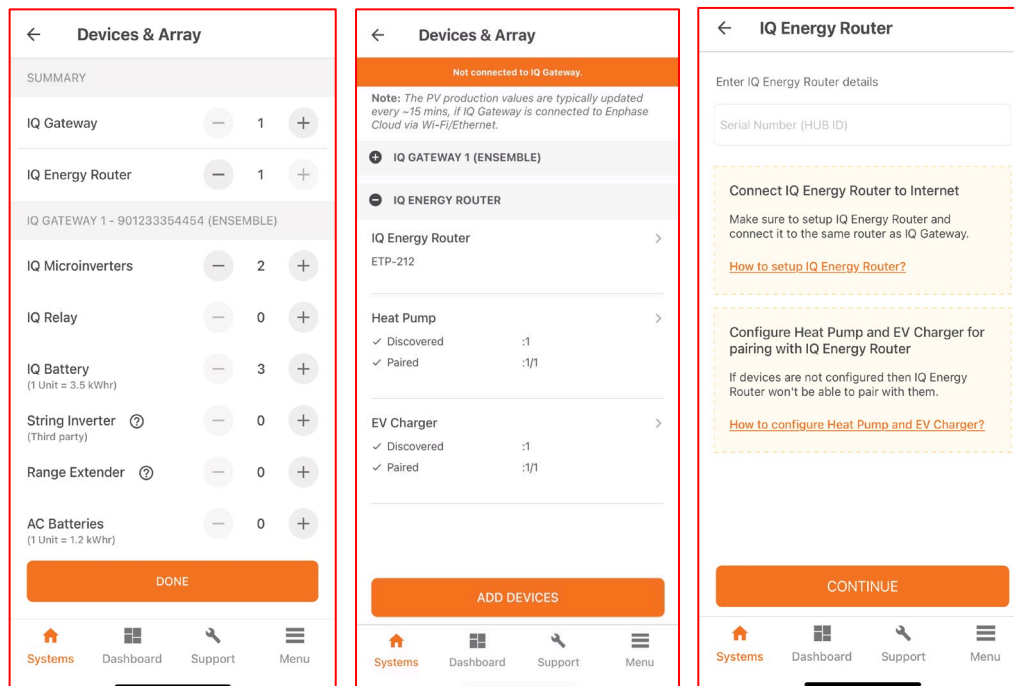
Devices & Array

SUMMARY

IQ Gateway 1

IQ Energy Router 1

IQ GATEWAY 1 - 901233354454 (ENSEMBLE)

IQ Microinverters 2

IQ Relay 0

IQ Battery (1 Unit = 3.5 kWhr) 3

String Inverter (Third party) 0

Range Extender 0

AC Batteries (1 Unit = 1.2 kWhr) 0

DONE

Systems Dashboard Support Menu

Devices & Array

Not connected to IQ Gateway.

Note: The PV production values are typically updated every ~15 mins, if IQ Gateway is connected to Enphase Cloud via Wi-Fi/Ethernet.

IQ GATEWAY 1 (ENSEMBLE)

IQ ENERGY ROUTER

IQ Energy Router
ETP-212

Heat Pump
✓ Discovered :1
✓ Paired :1/1

EV Charger
✓ Discovered :1
✓ Paired :1/1

ADD DEVICES

Systems Dashboard Support Menu

IQ Energy Router

Enter IQ Energy Router details

Serial Number (HUB ID)

Connect IQ Energy Router to Internet

Make sure to setup IQ Energy Router and connect it to the same router as IQ Gateway.

How to setup IQ Energy Router?

Configure Heat Pump and EV Charger for pairing with IQ Energy Router

If devices are not configured then IQ Energy Router won't be able to pair with them.

How to configure Heat Pump and EV Charger?

CONTINUE

Systems Dashboard Support Menu